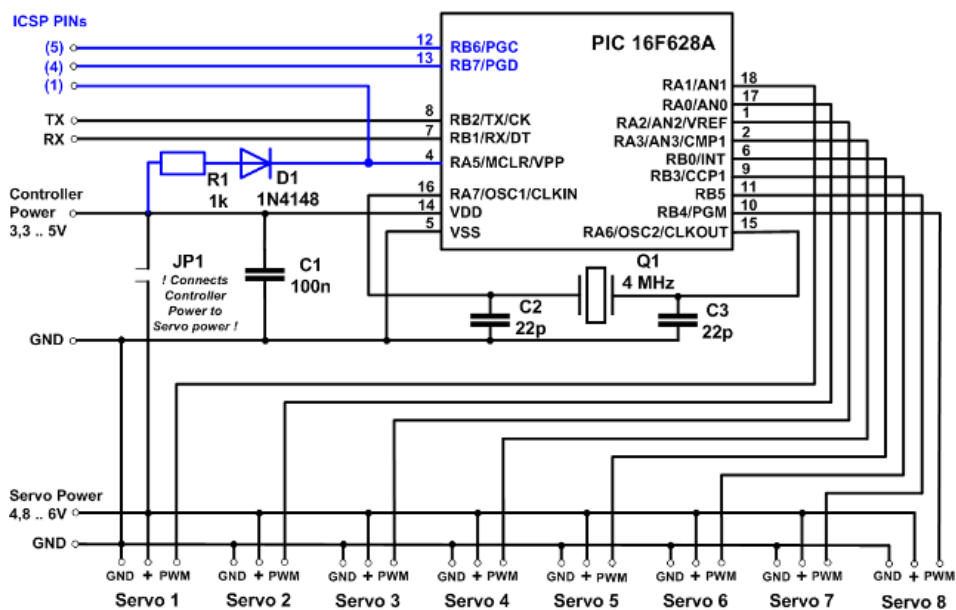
ICSP PINs
(5)
(4)
(1)
TX
RX
Controller Power
3,3 .. 5V
GND
R1
1k
D1
1N4148
JP1
! Connects Controller Power to Servo power !
C1
100n
PIC 16F628A
12 RB6/PGC
13 RB7/PGD
8 RB2/TX/CK
7 RB1/RX/DT
4 RA5/MCLR/VPP
16 RA7/OSC1/CLKIN
14 VDD
5 VSS
RA1/AN1 18
RA0/AN0 17
RA2/AN2/VREF 1
RA3/AN3/CMP1 2
RB0/INT 6
RB3/CCP1 9
RB5 11
RB4/PGM 10
RA6/OSC2/CLKOUT 15
Q1
4 MHz
C2
22p
C3
22p
Servo Power
4,8 .. 6V
GND
GND + PWM
Servo 1
GND + PWM
Servo 2
GND + PWM
Servo 3
GND + PWM
Servo 4
GND + PWM
Servo 5
GND + PWM
Servo 6
GND + PWM
Servo 7
GND + PWM
Servo 8